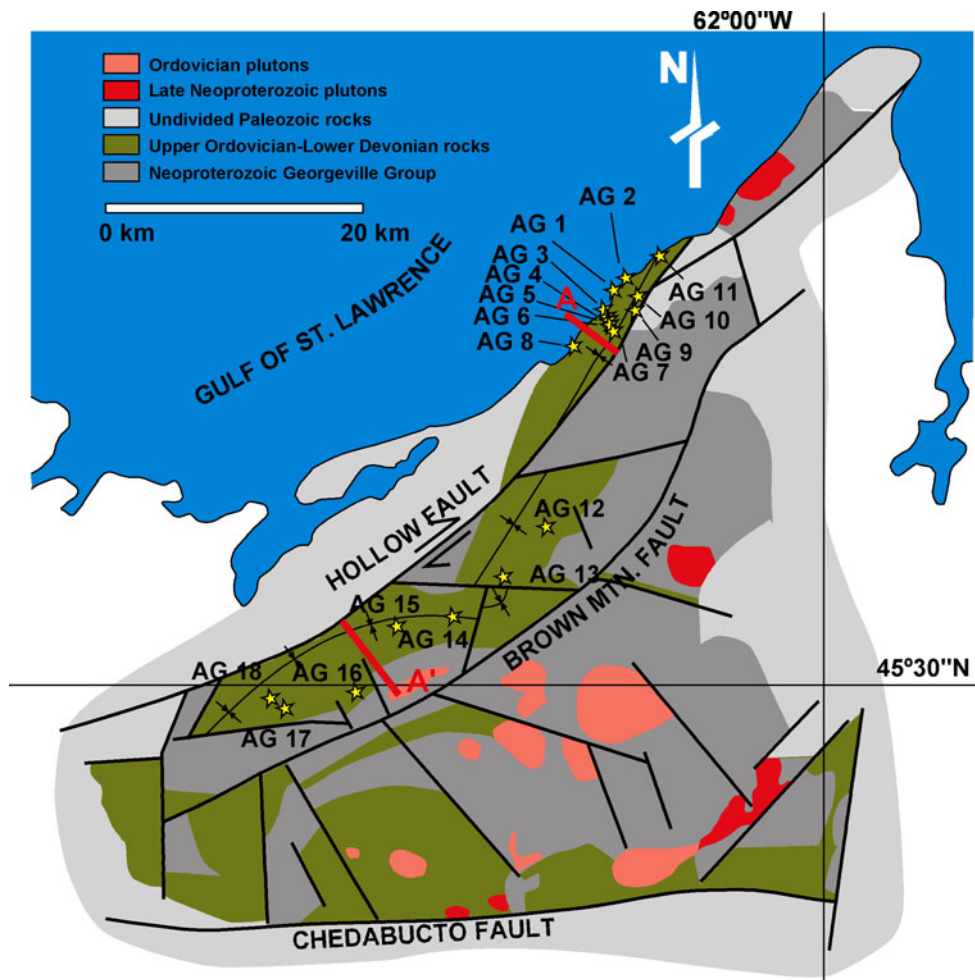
62º00''W

Ordovician plutons
Late Neoproterozoic plutons
Undivided Paleozoic rocks
Upper Ordovician-Lower Devonian rocks
Neoproterozoic Georgeville Group

N

0 km 20 km

GULF OF ST. LAWRENCE

AG 2
AG 1
AG 3
AG 4
AG 5
AG 6
AG 8
A
AG 11
AG 10
AG 9
AG 7

HOLLOW FAULT

AG 12
AG 13
BROWN MTN. FAULT

AG 15
AG 14
AG 18
AG 16
A'
AG 17

45º30''N

CHEDABUCTO FAULT